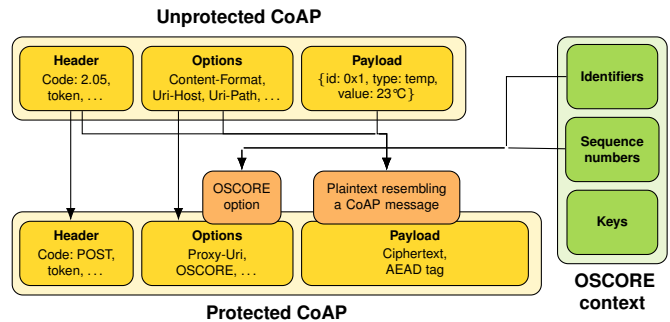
Unprotected CoAP

Header
Code: 2.05,
token, . . .

Options
Content-Format,
Uri-Host, Uri-Path, . . .

Payload
{id: 0x1, type: temp,
value: 23℃}

Identifiers

Sequence
numbers

Keys

OSCORE
option

Plaintext resembling
a CoAP message

Header
Code: POST,
token, . . .

Options
Proxy-Uri,
OSCORE, . . .

Payload
Ciphertext,
AEAD tag

Protected CoAP

OSCORE
context